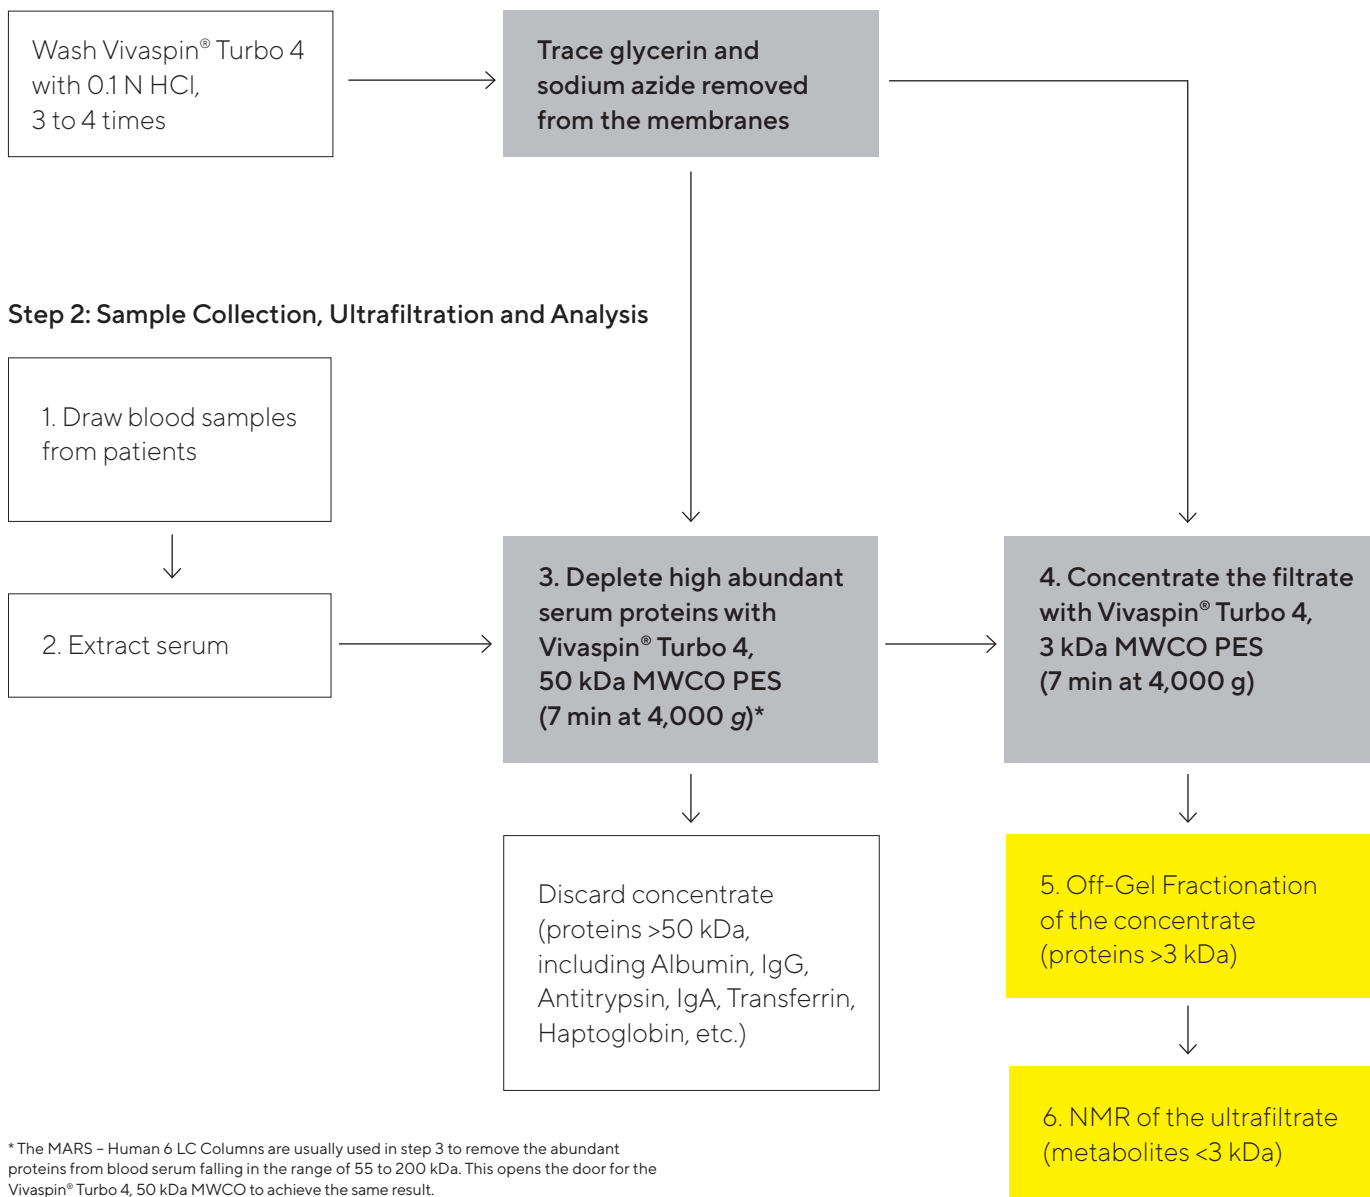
Wash Vivaspin® Turbo 4 with 0.1 N HCl, 3 to 4 times

Trace glycerin and sodium azide removed from the membranes

Step 2: Sample Collection, Ultrafiltration and Analysis

1. Draw blood samples from patients

2. Extract serum

3. Deplete high abundant serum proteins with Vivaspin® Turbo 4, 50 kDa MWCO PES (7 min at 4,000 *g*)*

4. Concentrate the filtrate with Vivaspin® Turbo 4, 3 kDa MWCO PES (7 min at 4,000 g)

Discard concentrate (proteins >50 kDa, including Albumin, IgG, Antitrypsin, IgA, Transferrin, Haptoglobin, etc.)

5. Off-Gel Fractionation of the concentrate (proteins >3 kDa)

6. NMR of the ultrafiltrate (metabolites <3 kDa)

* The MARS – Human 6 LC Columns are usually used in step 3 to remove the abundant proteins from blood serum falling in the range of 55 to 200 kDa. This opens the door for the Vivaspin® Turbo 4, 50 kDa MWCO to achieve the same result.